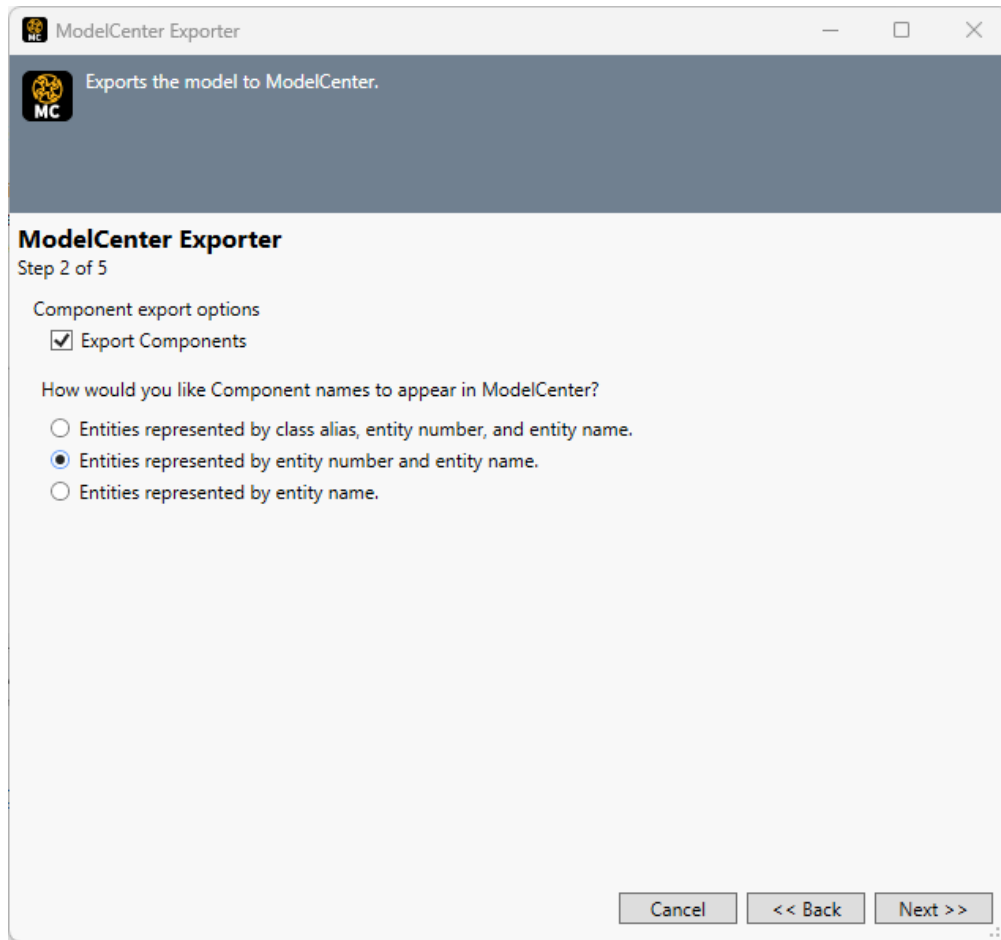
ModelCenter Exporter

MC

Exports the model to ModelCenter.

ModelCenter Exporter
Step 2 of 5

Component export options
Export Components

How would you like Component names to appear in ModelCenter?

Entities represented by class alias, entity number, and entity name.
Entities represented by entity number and entity name.
Entities represented by entity name.

Cancel
<< Back
Next >>